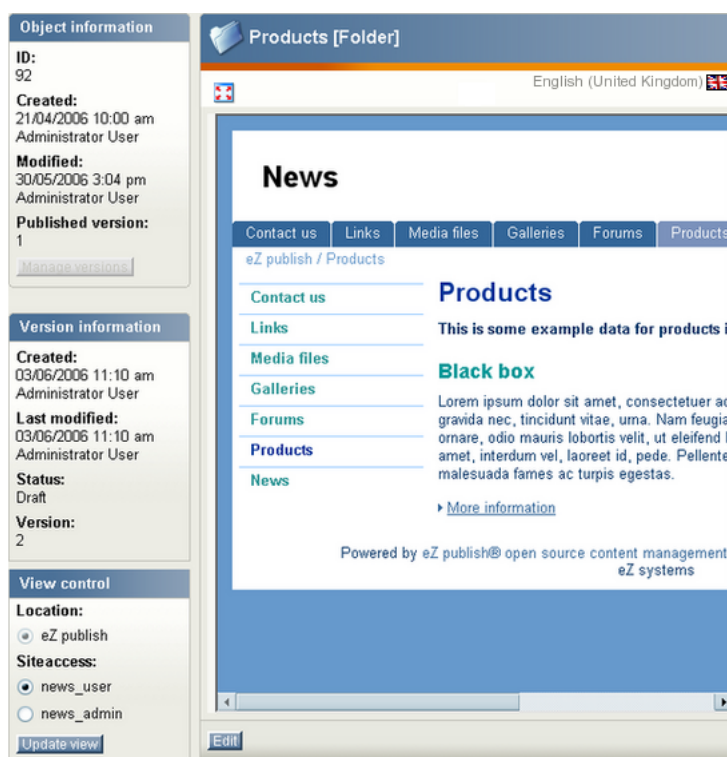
Object information

ID:
92

Created:
21/04/2006 10:00 am
Administrator User

Modified:
30/05/2006 3:04 pm
Administrator User

Published version:
1

Manage versions

Version information

Created:
03/06/2006 11:10 am
Administrator User

Last modified:
03/06/2006 11:10 am
Administrator User

Status:
Draft

Version:
2

View control

Location:
eZ publish

Siteaccess:
news_user
news_admin

Update view

Products [Folder]

English (United Kingdom)

News

Contact us | Links | Media files | Galleries | Forums | Products

eZ publish / Products

Contact us
Links
Media files
Galleries
Forums
Products
News

Products

This is some example data for products i

Black box

Lorem ipsum dolor sit amet, consectetuer ac gravida nec, tincidunt vitae, urna. Nam feugia ornare, odio mauris lobortis velit, ut eleifend l amet, interdum vel, laoreet id, pede. Pellente malesuada fames ac turpis egestas.

More information

Powered by eZ publish® open source content management
eZ systems

Edit